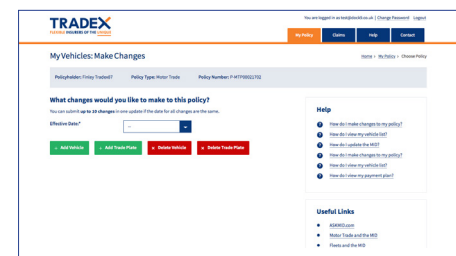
TRADEX
FLEXIBLE INSURERS OF THE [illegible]

You are logged in as test@ltlsoft.co.uk | Change Password Logout

My Policy Claims Help Contact

My Vehicles: Make Changes

Home > My Policy > Choose Policy

Policyholder: Finlay Tradest7 Policy Type: Motor Trade Policy Number: P-MTP00021702

What changes would you like to make to this policy?

You can submit up to 10 changes in one update if the date for all changes are the same.

Effective Date*

+ Add Vehicle + Add Trade Plate × Delete Vehicle × Delete Trade Plate

Help

How do I make changes to my policy?
How do I view my vehicle list?
How do I update the MOT?
How do I make changes to my policy?
How do I view my vehicle list?
How do I view my payment plan?

Useful Links

ASKMID.com
Motor Trade and the MID
Fleets and the MID